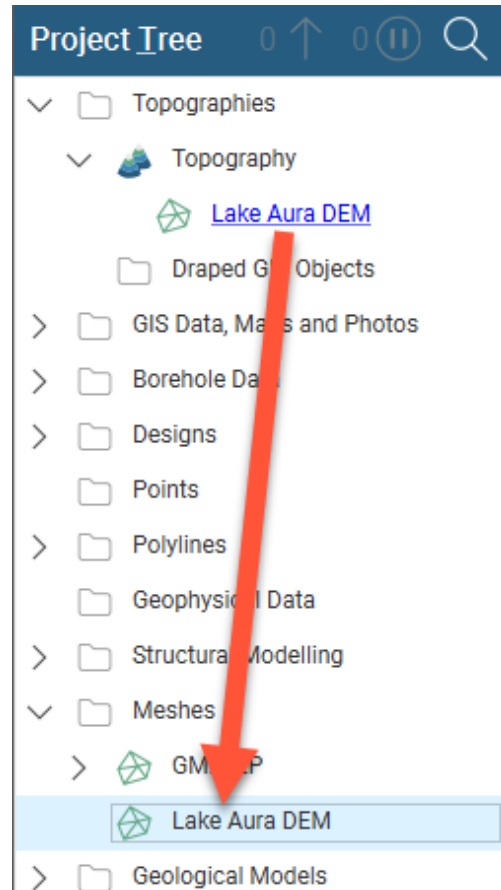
Project Tree 0 0

Topographies

Topography

Lake Aura DEM

Draped G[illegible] Objects

GIS Data, Ma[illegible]s and Photos

Borehole Da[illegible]

Designs

Points

Polylines

Geophysic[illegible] Data

Structura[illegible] Modelling

Meshes

GM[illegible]P

Lake Aura DEM

Geological Models